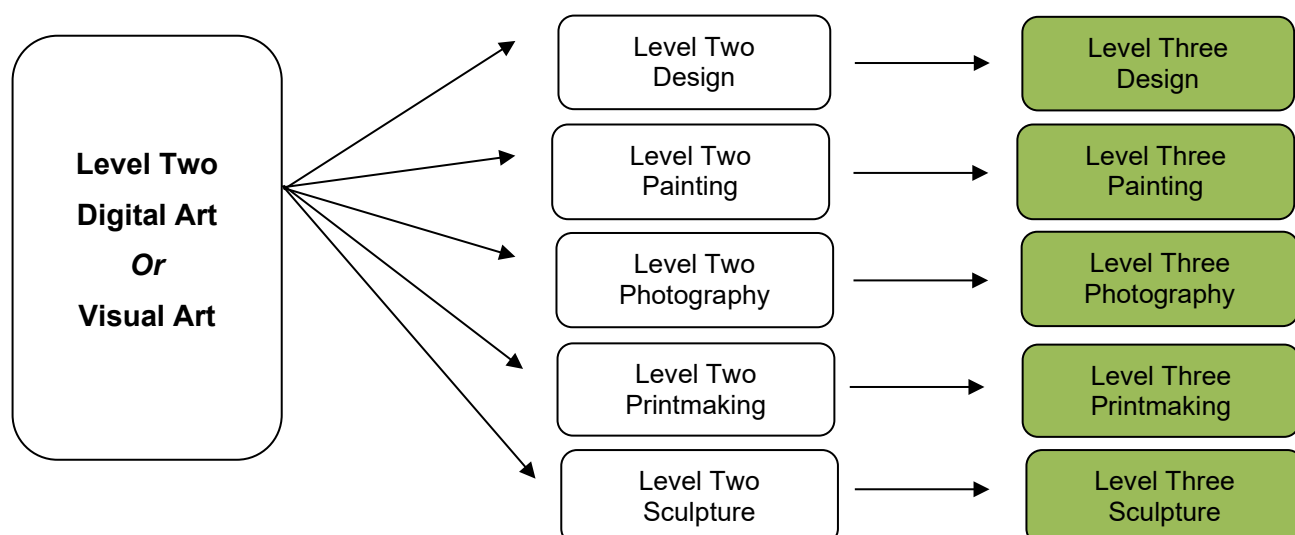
**Level Two Digital Art *Or* Visual Art**

Level Two Design

Level Three Design

Level Two Painting

Level Three Painting

Level Two Photography

Level Three Photography

Level Two Printmaking

Level Three Printmaking

Level Two Sculpture

Level Three Sculpture